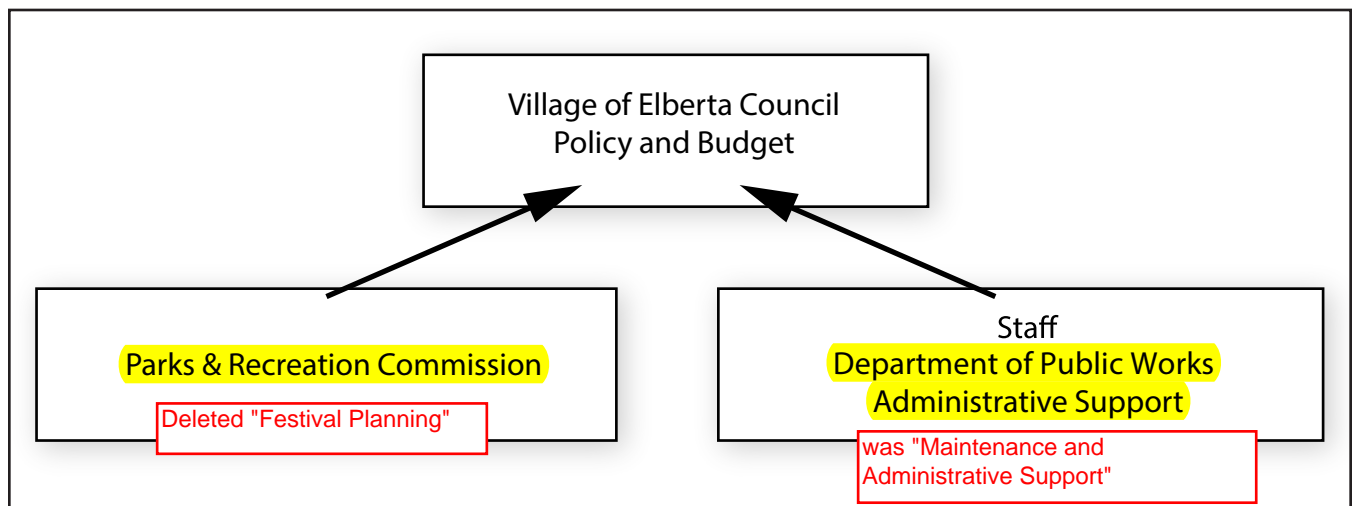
Village of Elberta Council
Policy and Budget

Parks & Recreation Commission

Deleted "Festival Planning"

Staff
Department of Public Works
Administrative Support

was "Maintenance and Administrative Support"